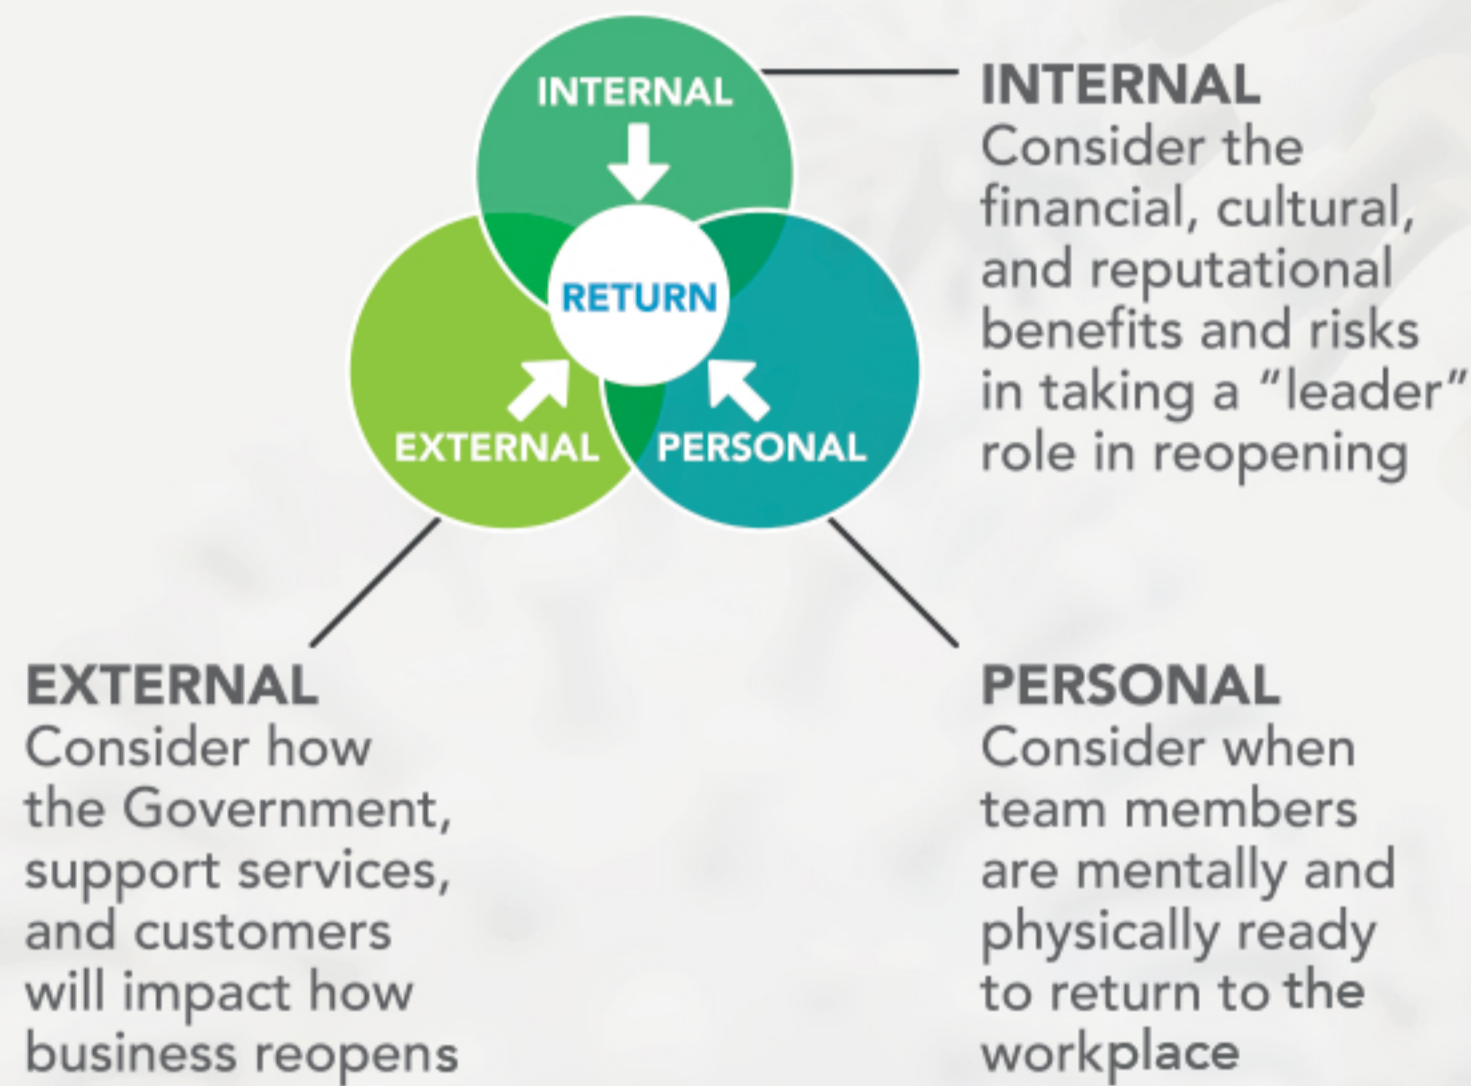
INTERNAL

RETURN

EXTERNAL

PERSONAL

INTERNAL
Consider the financial, cultural, and reputational benefits and risks in taking a "leader" role in reopening

EXTERNAL
Consider how the Government, support services, and customers will impact how business reopens

PERSONAL
Consider when team members are mentally and physically ready to return to the workplace